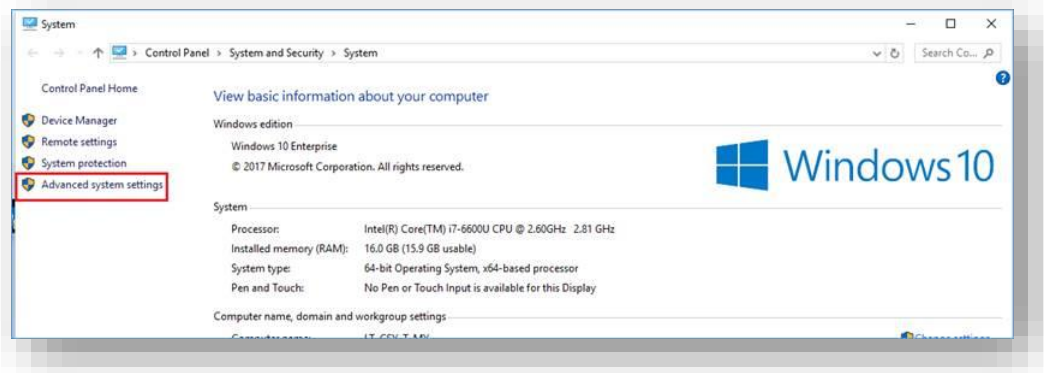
System

Control Panel > System and Security > System

Search Co...

Control Panel Home

Device Manager

Remote settings

System protection

Advanced system settings

View basic information about your computer

Windows edition

Windows 10 Enterprise

© 2017 Microsoft Corporation. All rights reserved.

Windows 10

System

| Processor: | Intel(R) Core(TM) i7-6600U CPU @ 2.60GHz 2.81 GHz |
|---|---|
| Installed memory (RAM): | 16.0 GB (15.9 GB usable) |
| System type: | 64-bit Operating System, x64-based processor |
| Pen and Touch: | No Pen or Touch Input is available for this Display |

Computer name, domain and workgroup settings

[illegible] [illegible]

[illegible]